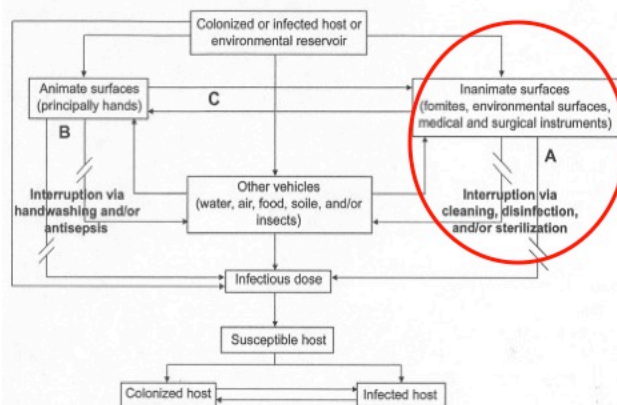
Colonized or infected host or environmental reservoir

Animate surfaces (principally hands)

C

Inanimate surfaces (fomites, environmental surfaces, medical and surgical instruments)

B

A

Interruption via handwashing and/or antisepsis

Other vehicles (water, air, food, soile, and/or insects)

Interruption via cleaning, disinfection, and/or sterilization

Infectious dose

Susceptible host

Colonized host

Infected host